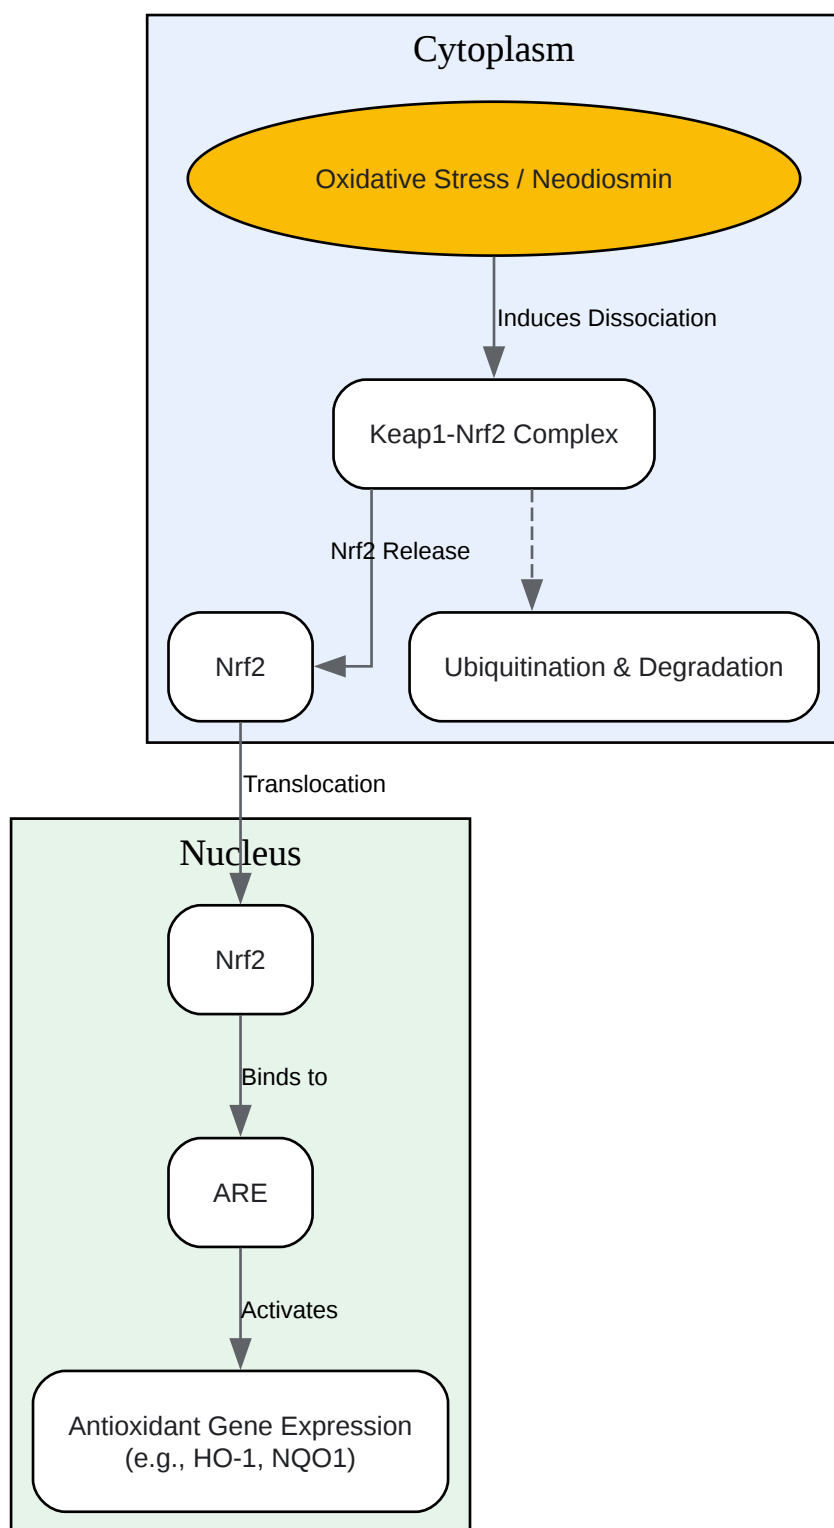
Cytoplasm

Oxidative Stress / Neodiosmin

Induces Dissociation

Keap1-Nrf2 Complex

Nrf2 Release

Nrf2

Ubiquitination & Degradation

Translocation

Nucleus

Nrf2

Binds to

ARE

Activates

Antioxidant Gene Expression (e.g., HO-1, NQO1)